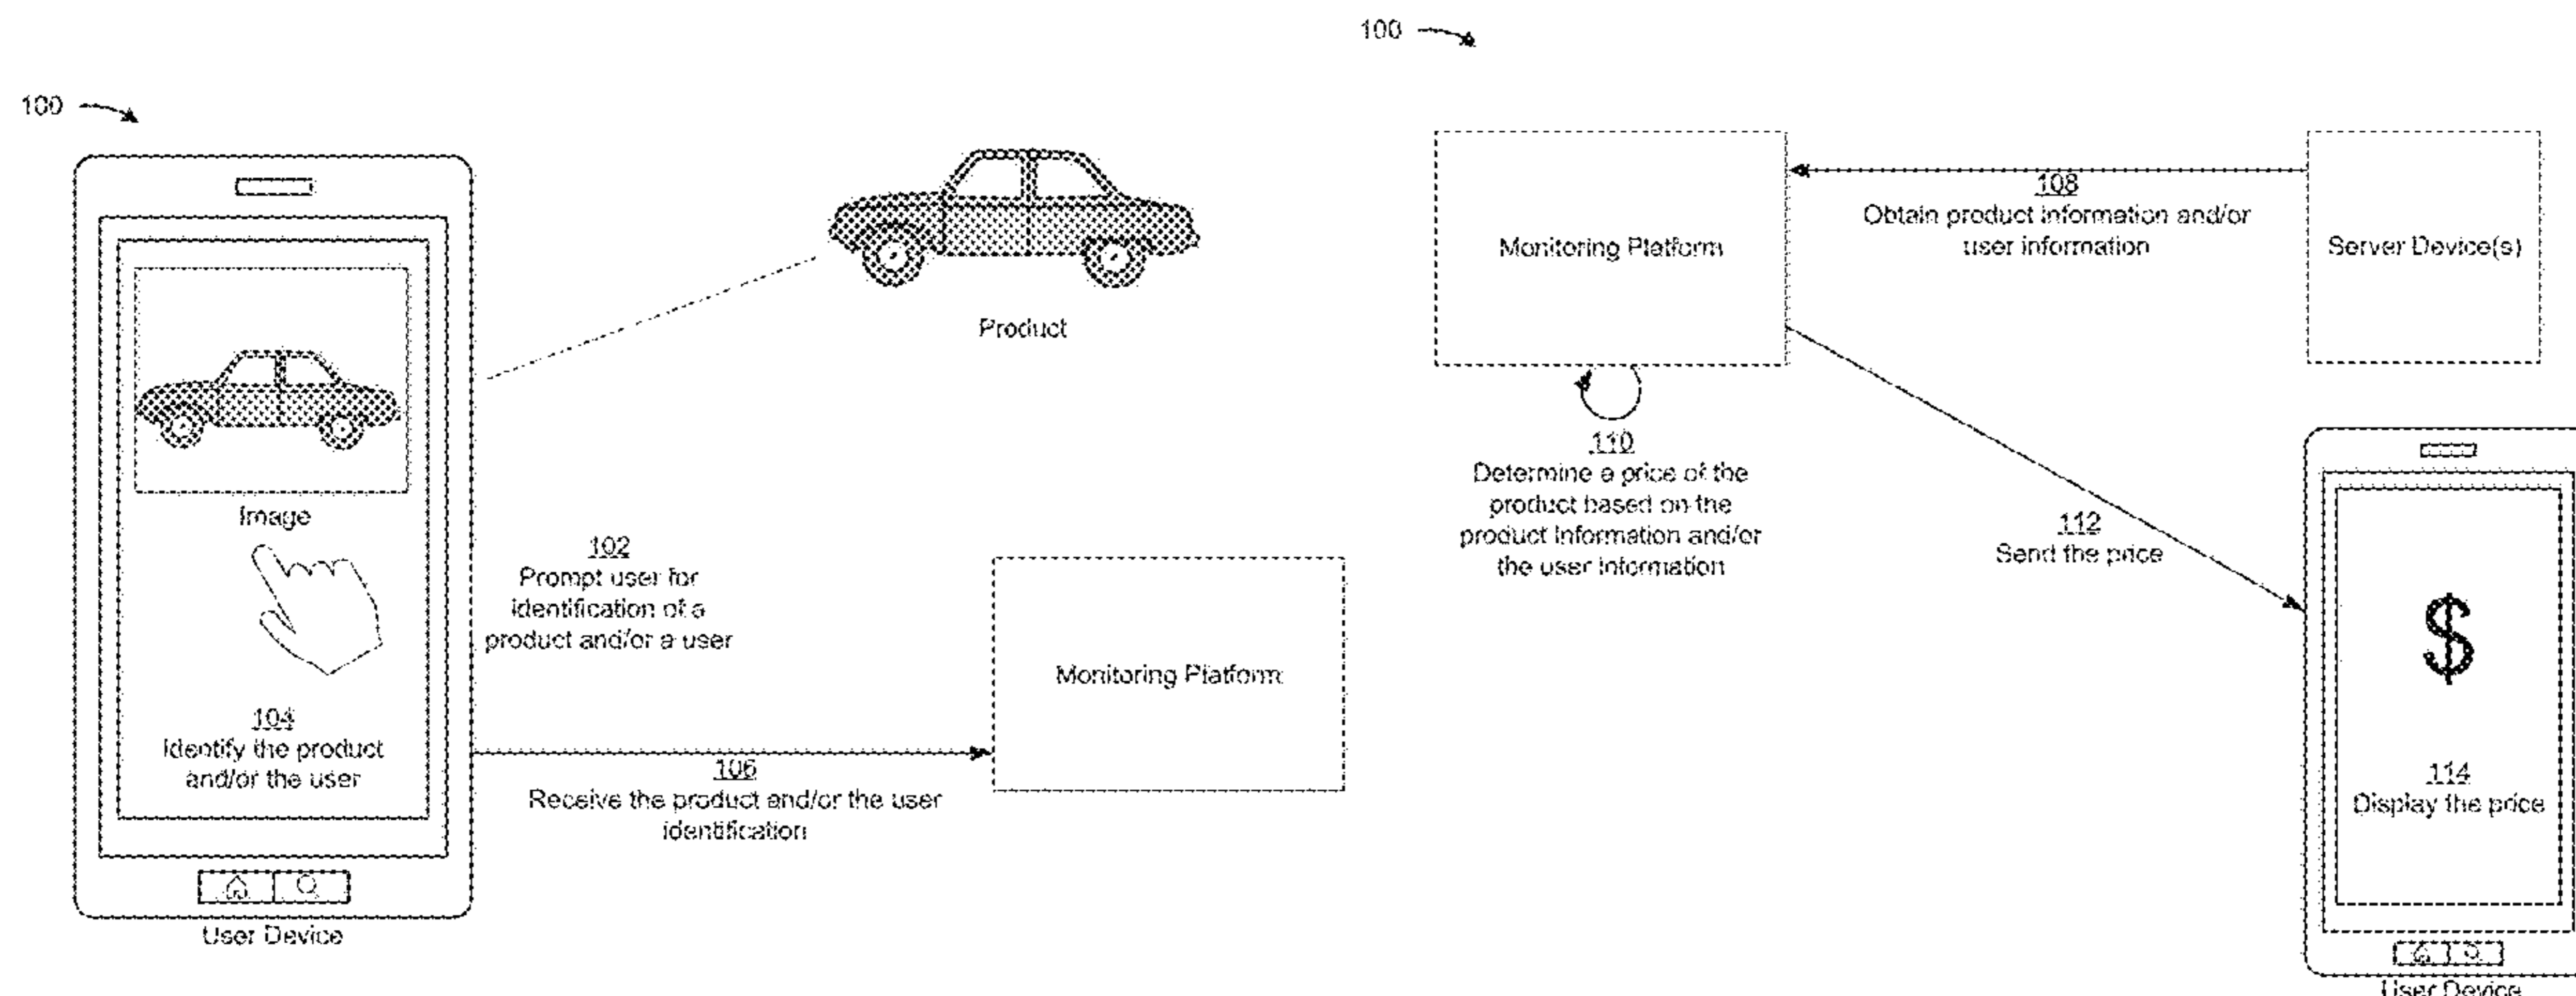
100

100

Product

Image

102
Prompt user for identification of a product and/or a user

104
Identify the product and/or the user

106
Receive the product and/or the user identification

Monitoring Platform

User Device

Monitoring Platform

108
Obtain product information and/or user information

Server Device(s)

110
Determine a price of the product based on the product information and/or the user information

112
Send the price

$

114
Display the price

User Device